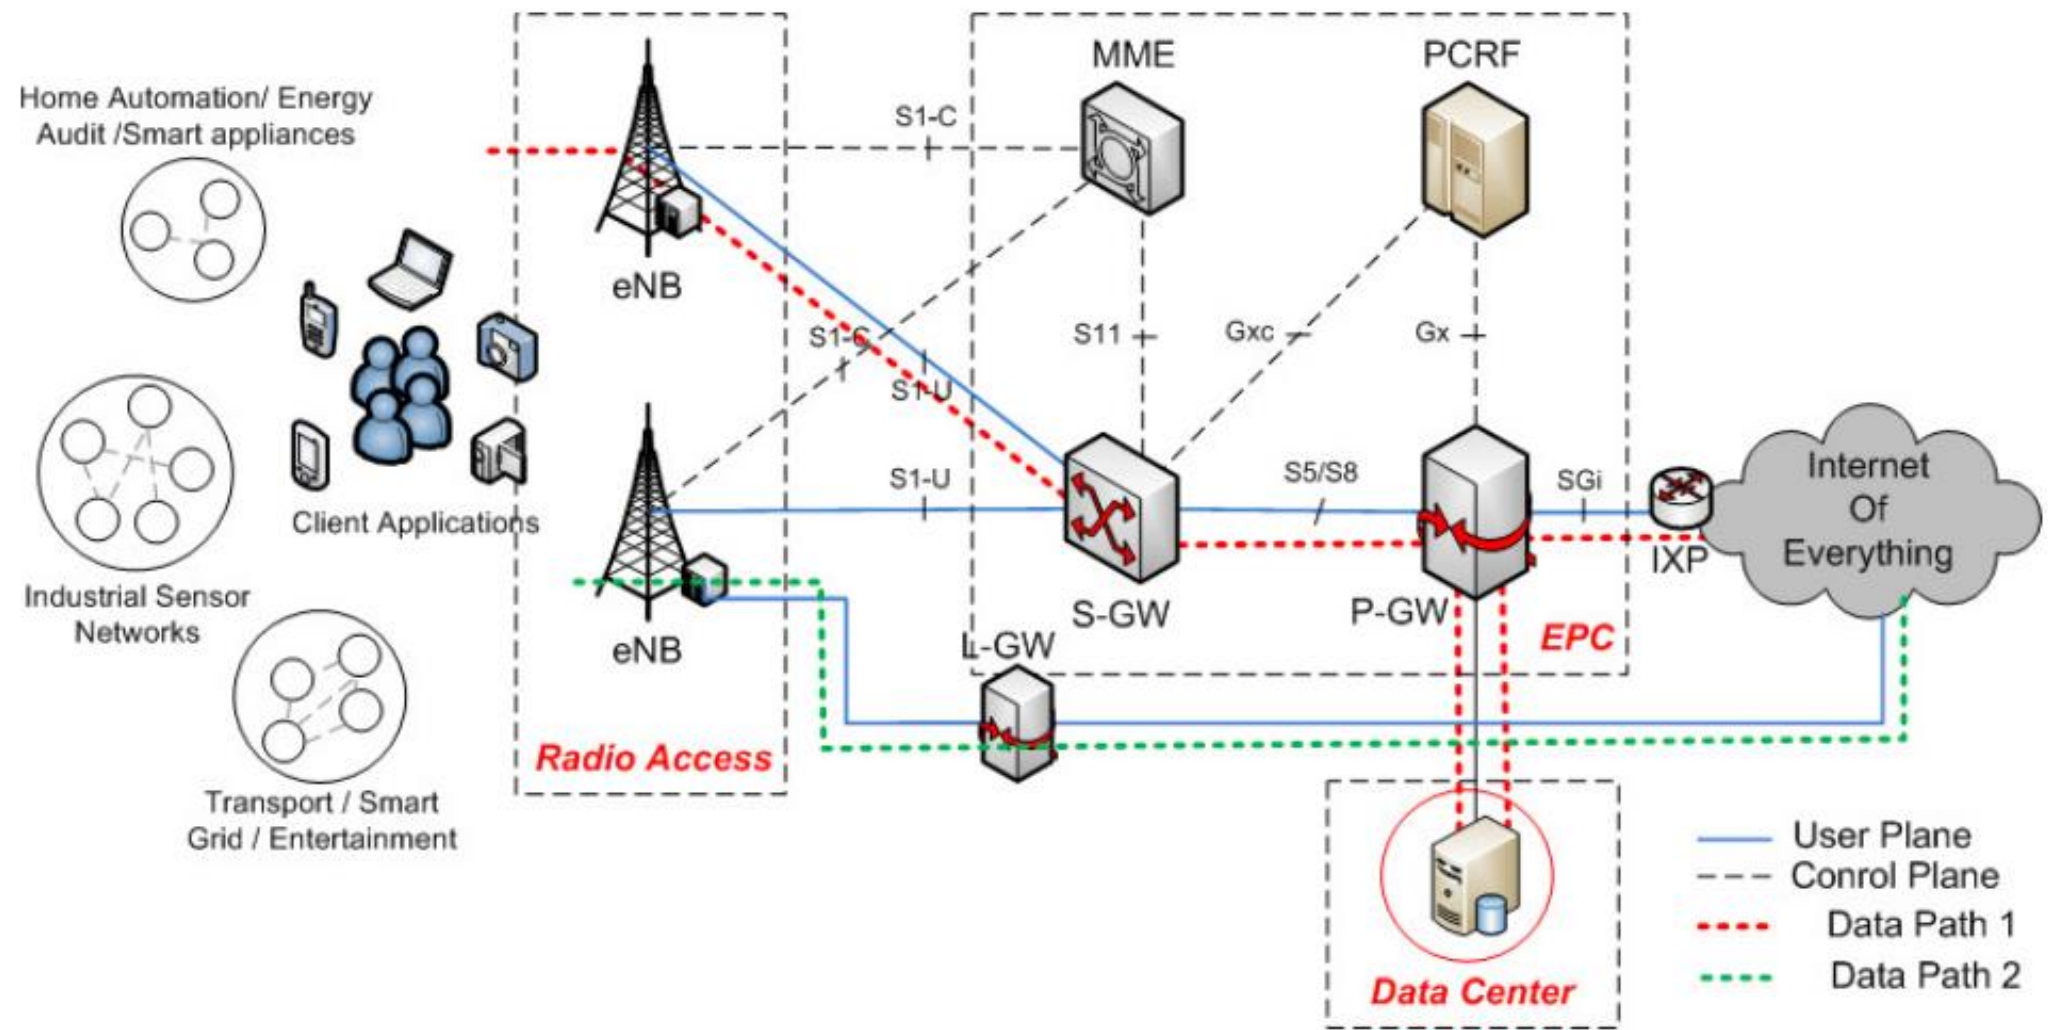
Home Automation/ Energy Audit /Smart appliances

Client Applications

Industrial Sensor Networks

Transport / Smart Grid / Entertainment

eNB

eNB

Radio Access

S1-C

S1-C

S1-U

S1-U

MME

PCRF

S11

Gxc

Gx

S-GW

S5/S8

P-GW

SGi

IXP

Internet Of Everything

EPC

L-GW

Data Center

User Plane
Conrol Plane
Data Path 1
Data Path 2